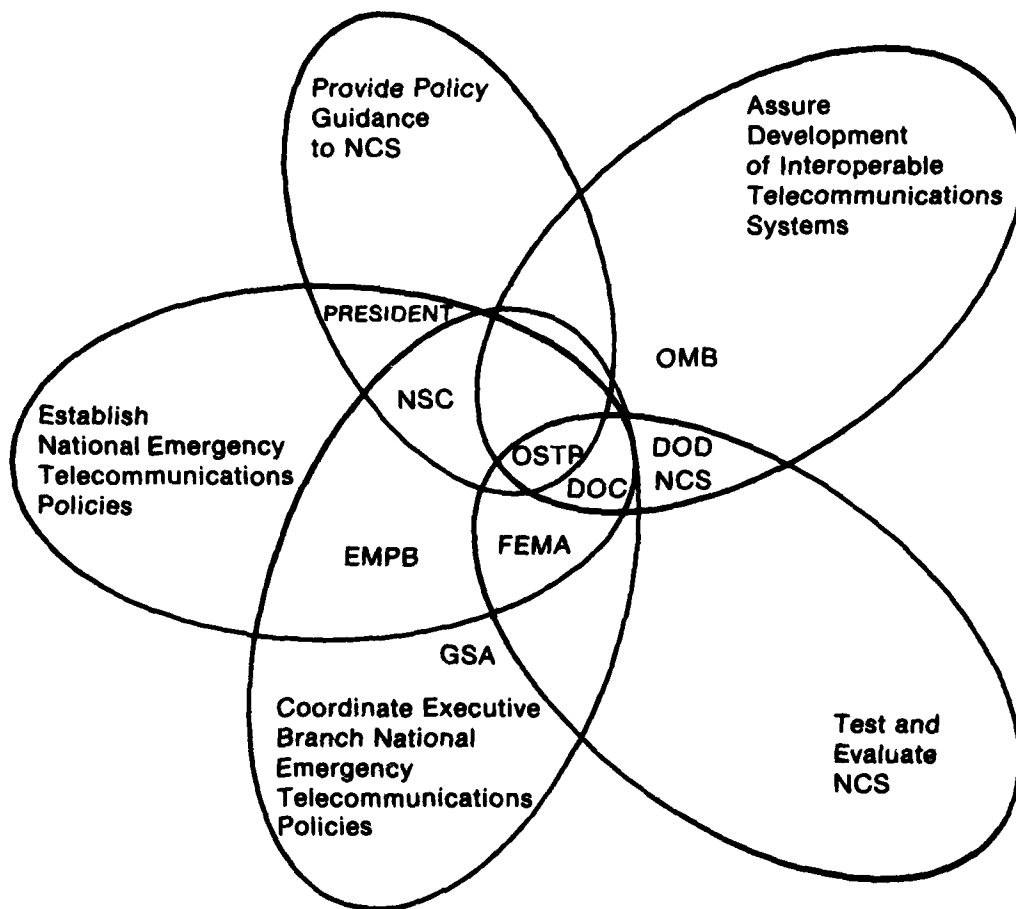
Provide Policy Guidance to NCS

Assure Development of Interoperable Telecommunications Systems

PRESIDENT

OMB

Establish National Emergency Telecommunications Policies

NSC

OSTP

DOD NCS

DOC

EMPB

FEMA

GSA

Coordinate Executive Branch National Emergency Telecommunications Policies

Test and Evaluate NCS